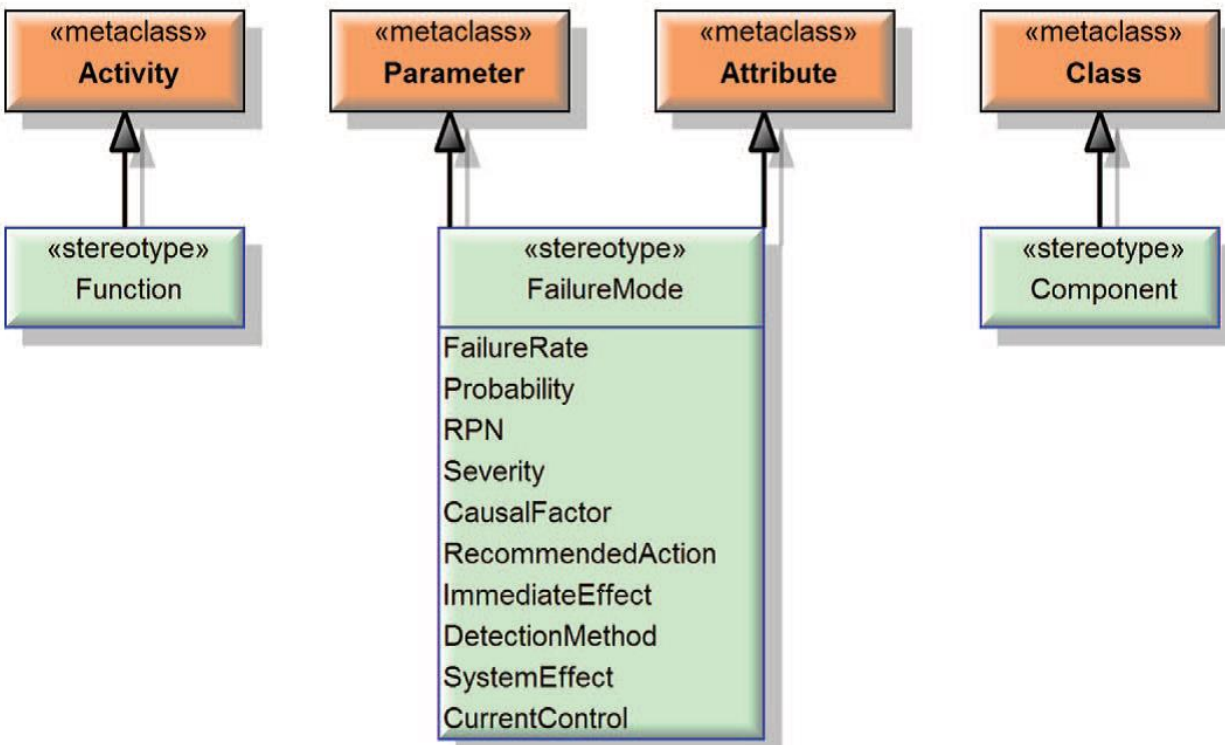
«metaclass»
Activity

«metaclass»
Parameter

«metaclass»
Attribute

«metaclass»
Class

«stereotype»
Function

«stereotype»
FailureMode

FailureRate
Probability
RPN
Severity
CausalFactor
RecommendedAction
ImmediateEffect
DetectionMethod
SystemEffect
CurrentControl

«stereotype»
Component